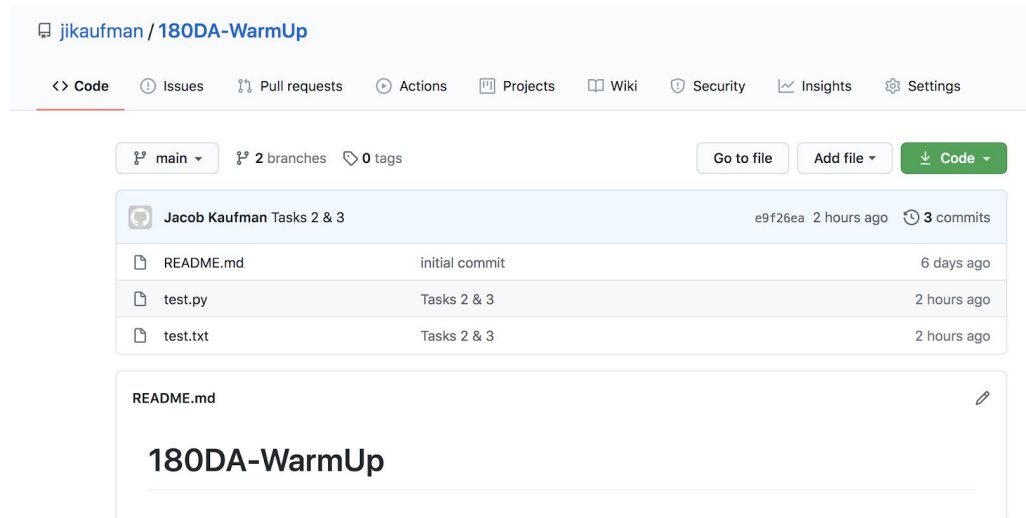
jikaufman / 180DA-WarmUp

<> Code Issues Pull requests Actions Projects Wiki Security Insights Settings

main 2 branches 0 tags Go to file Add file Code

Jacob Kaufman Tasks 2 & 3 e9f26ea 2 hours ago 3 commits

| | | |
|---|---|---|
| README.md | initial commit | 6 days ago |
| test.py | Tasks 2 & 3 | 2 hours ago |
| test.txt | Tasks 2 & 3 | 2 hours ago |

README.md

180DA-WarmUp